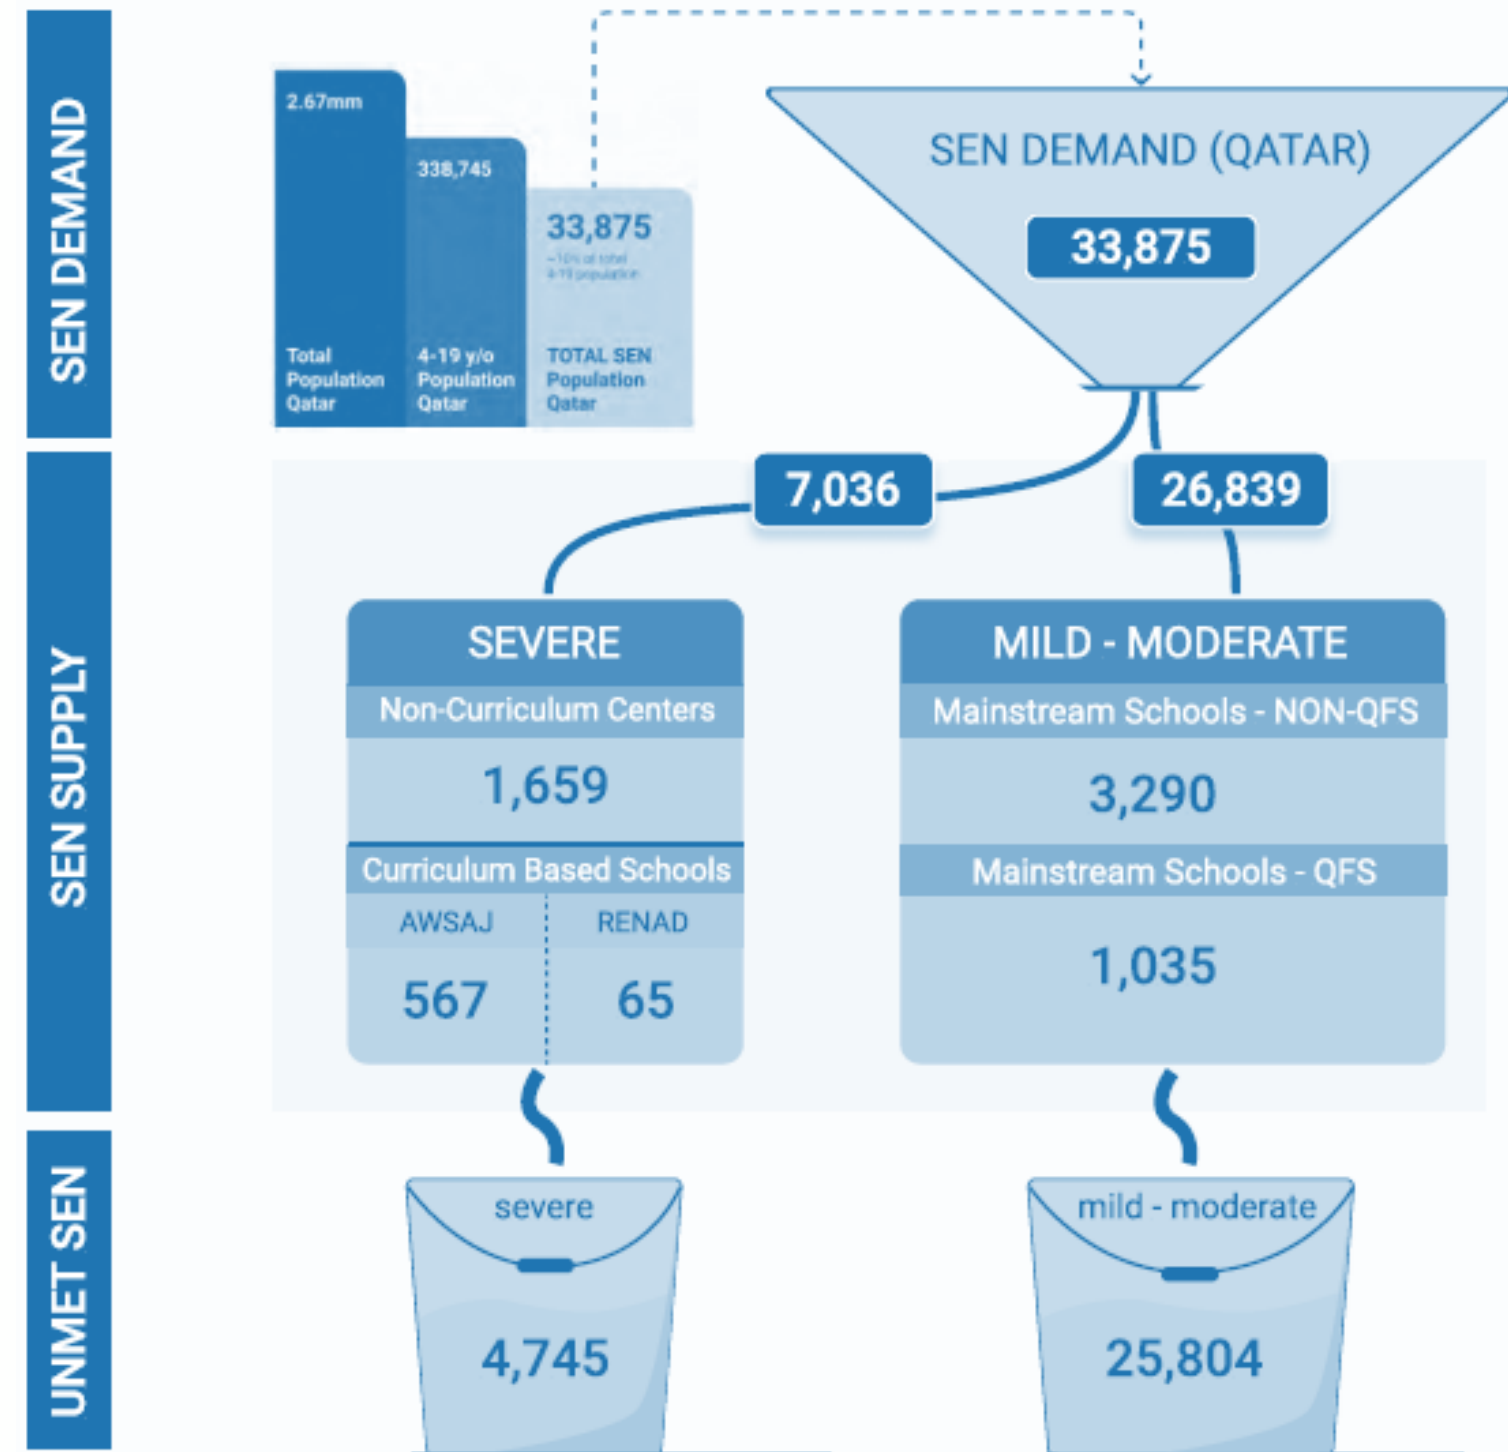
SEN DEMAND

2.67mm
Total Population Qatar

338,745
4-19 y/o Population Qatar

33,875
~10% of total 4-19 population
TOTAL SEN Population Qatar

SEN DEMAND (QATAR)
33,875

SEN SUPPLY

7,036
26,839

SEVERE
Non-Curriculum Centers
1,659
Curriculum Based Schools
AWSAJ
RENAD
567
65

MILD - MODERATE
Mainstream Schools - NON-QFS
3,290
Mainstream Schools - QFS
1,035

UNMET SEN

severe
4,745

mild - moderate
25,804